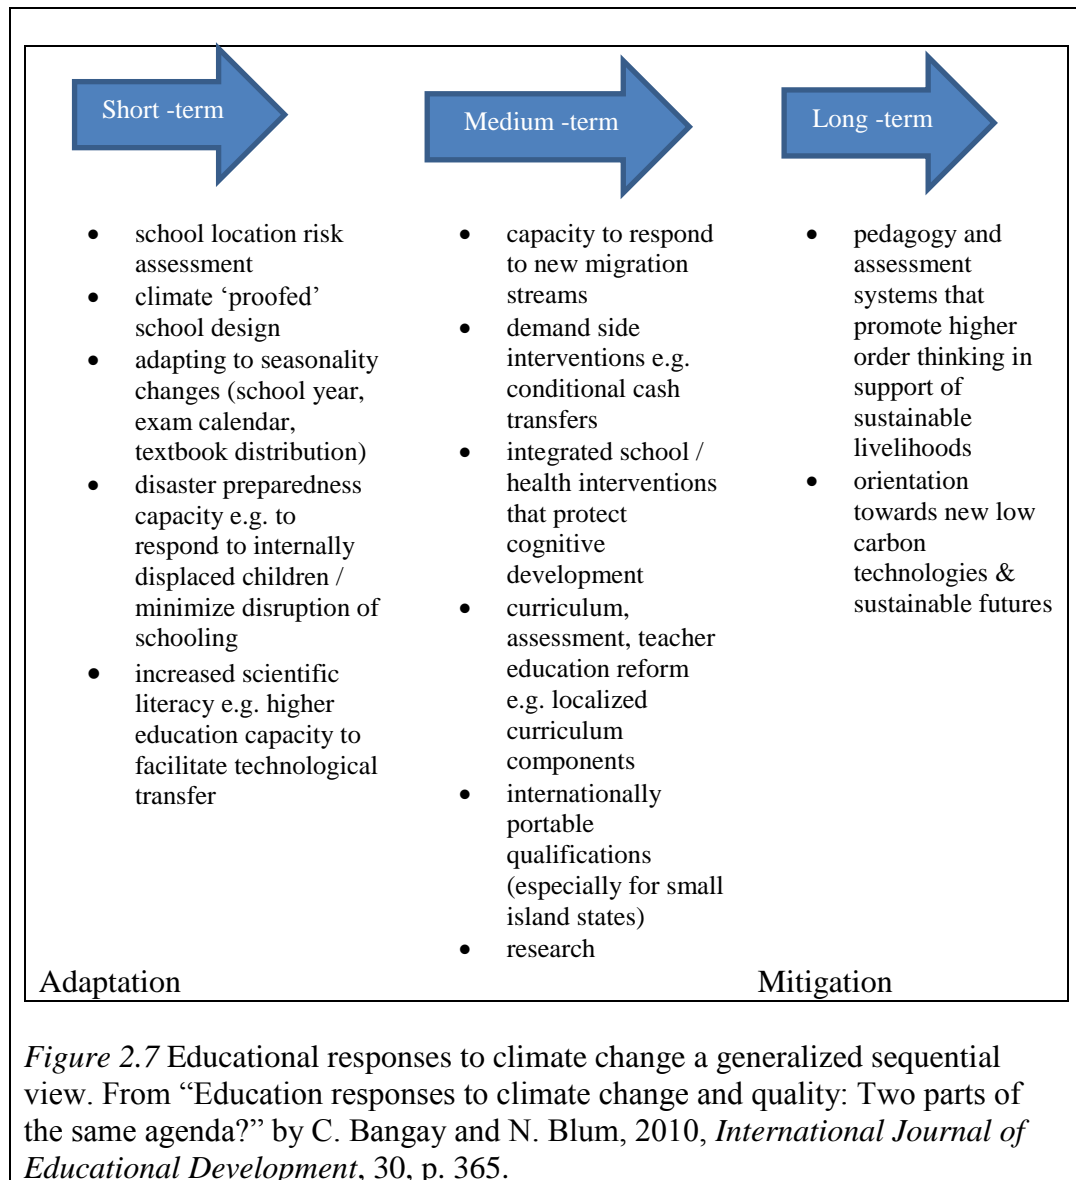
Short -term

- school location risk assessment
- climate ‘proofed’ school design
- adapting to seasonality changes (school year, exam calendar, textbook distribution)
- disaster preparedness capacity e.g. to respond to internally displaced children / minimize disruption of schooling
- increased scientific literacy e.g. higher education capacity to facilitate technological transfer

Medium -term

- capacity to respond to new migration streams
- demand side interventions e.g. conditional cash transfers
- integrated school / health interventions that protect cognitive development
- curriculum, assessment, teacher education reform e.g. localized curriculum components
- internationally portable qualifications (especially for small island states)
- research

Long -term

- pedagogy and assessment systems that promote higher order thinking in support of sustainable livelihoods
- orientation towards new low carbon technologies & sustainable futures

Adaptation

Mitigation

*Figure 2.7* Educational responses to climate change a generalized sequential view. From “Education responses to climate change and quality: Two parts of the same agenda?” by C. Bangay and N. Blum, 2010, *International Journal of Educational Development*, 30, p. 365.